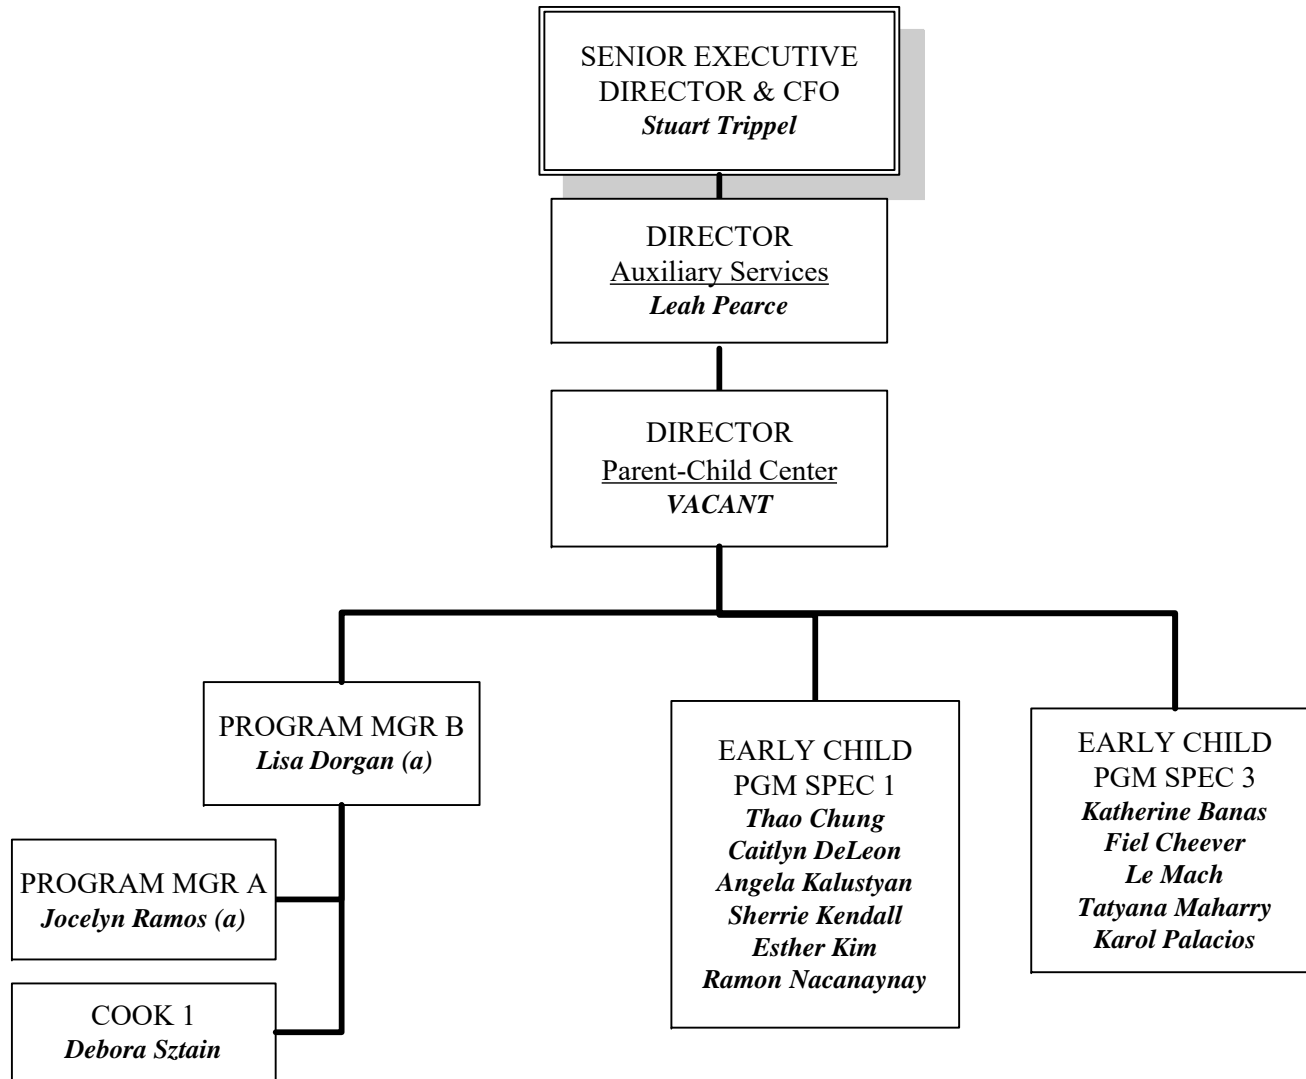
SENIOR EXECUTIVE DIRECTOR & CFO
Stuart Trippel

DIRECTOR
Auxiliary Services
Leah Pearce

DIRECTOR
Parent-Child Center
VACANT

PROGRAM MGR B
Lisa Dorgan (a)

EARLY CHILD PGM SPEC 1
Thao Chung
Caitlyn DeLeon
Angela Kalustyan
Sherrie Kendall
Esther Kim
Ramon Nacanaynay

EARLY CHILD PGM SPEC 3
Katherine Banas
Fiel Cheever
Le Mach
Tatyana Maharry
Karol Palacios

PROGRAM MGR A
Jocelyn Ramos (a)

COOK 1
Debora Sztain